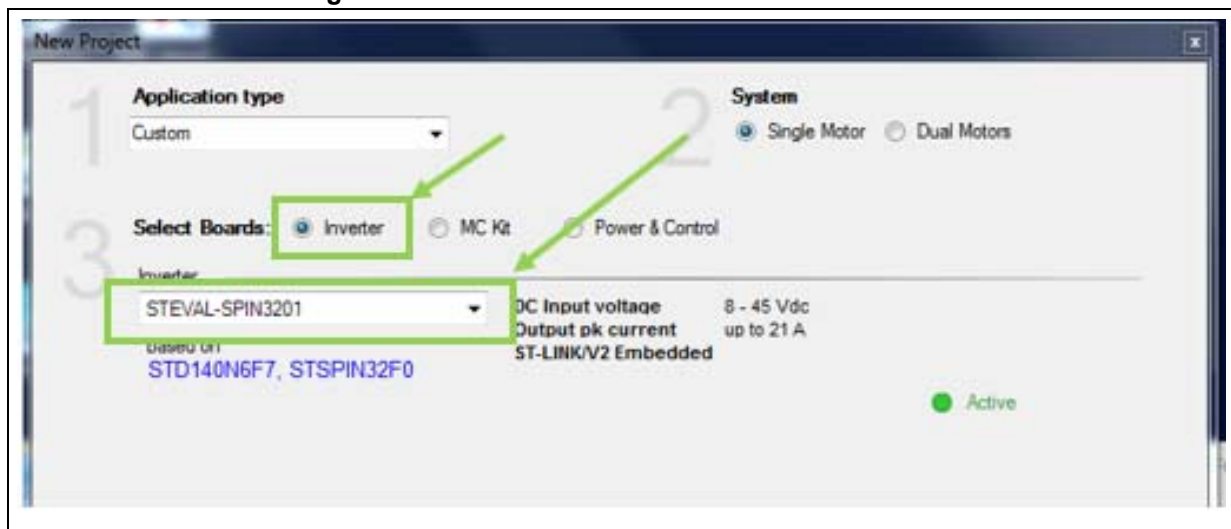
New Project

1

Application type

Custom

2

System

Single Motor

Dual Motors

3

Select Boards:

Inverter

MC Kit

Power & Control

Inverter

STEVAL-SPIN3201

based on

STD140N6F7, STSPIN32F0

DC Input voltage 8 - 45 Vdc

Output pk current up to 21 A

ST-LINK/V2 Embedded

Active